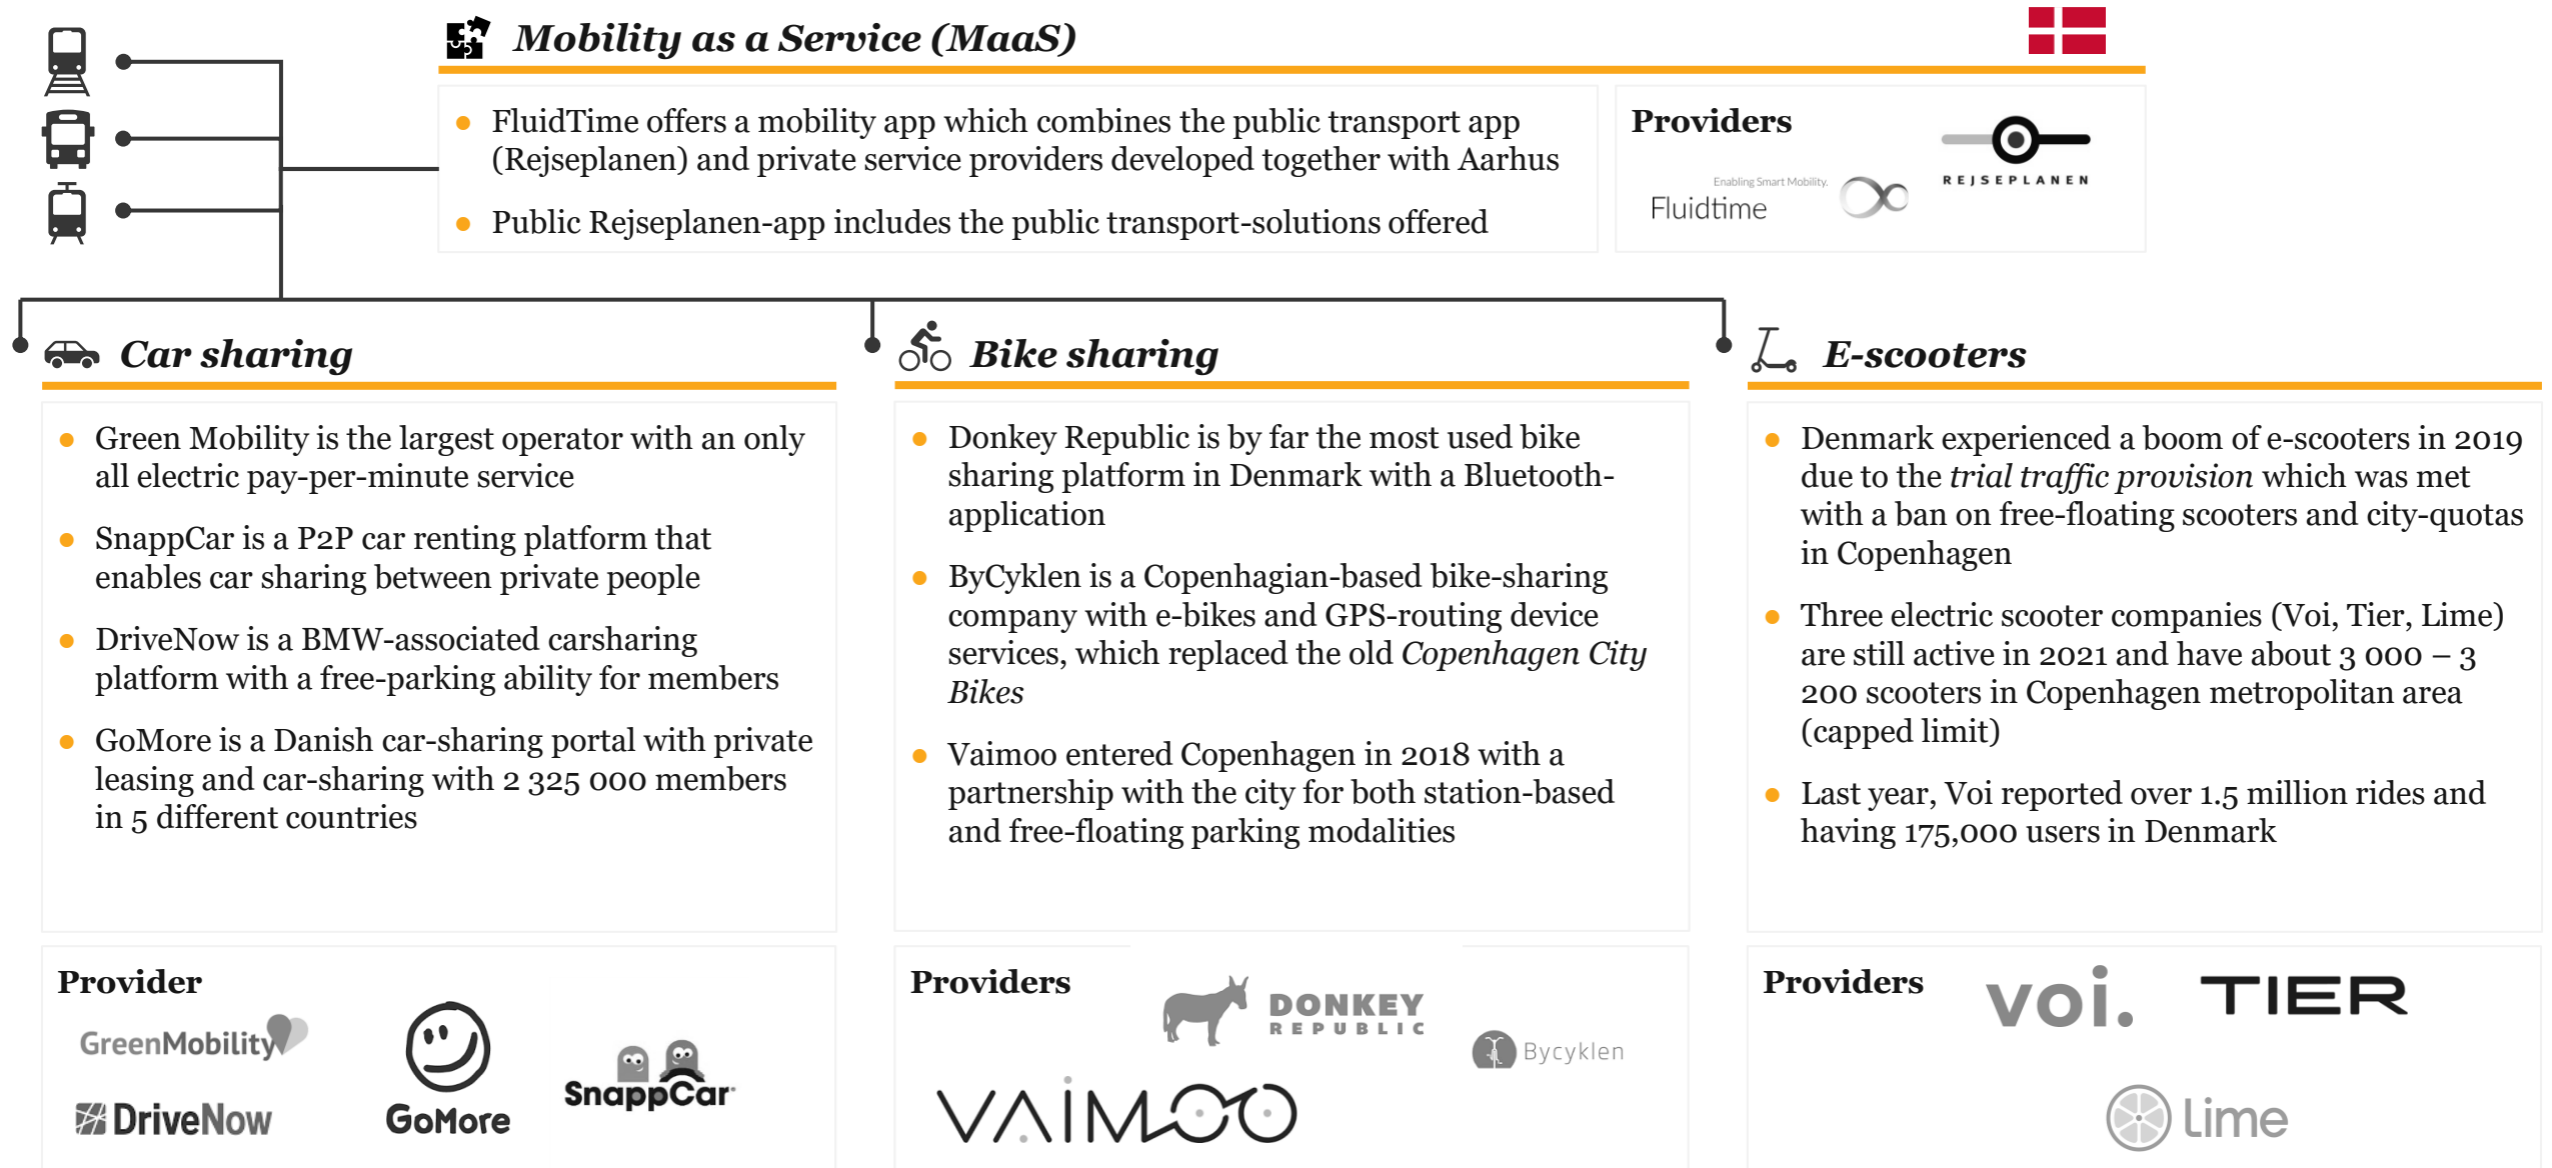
Mobility as a Service (MaaS)

- FluidTime offers a mobility app which combines the public transport app (Rejseplanen) and private service providers developed together with Aarhus
- Public Rejseplanen-app includes the public transport-solutions offered

Providers

Enabling Smart Mobility. Fluidtime

REJSEPLANEN

Car sharing

- Green Mobility is the largest operator with an only all electric pay-per-minute service
- SnappCar is a P2P car renting platform that enables car sharing between private people
- DriveNow is a BMW-associated carsharing platform with a free-parking ability for members
- GoMore is a Danish car-sharing portal with private leasing and car-sharing with 2 325 000 members in 5 different countries

Provider

GreenMobility

GoMore

SnappCar

DriveNow

Bike sharing

- Donkey Republic is by far the most used bike sharing platform in Denmark with a Bluetooth-application
- ByCyklen is a Copenhagian-based bike-sharing company with e-bikes and GPS-routing device services, which replaced the old *Copenhagen City Bikes*
- Vaimoo entered Copenhagen in 2018 with a partnership with the city for both station-based and free-floating parking modalities

Providers

DONKEY REPUBLIC

Bycyklen

VAIMOO

E-scooters

- Denmark experienced a boom of e-scooters in 2019 due to the *trial traffic provision* which was met with a ban on free-floating scooters and city-quotas in Copenhagen
- Three electric scooter companies (Voi, Tier, Lime) are still active in 2021 and have about 3 000 – 3 200 scooters in Copenhagen metropolitan area (capped limit)
- Last year, Voi reported over 1.5 million rides and having 175,000 users in Denmark

Providers

voi.

TIER

lime